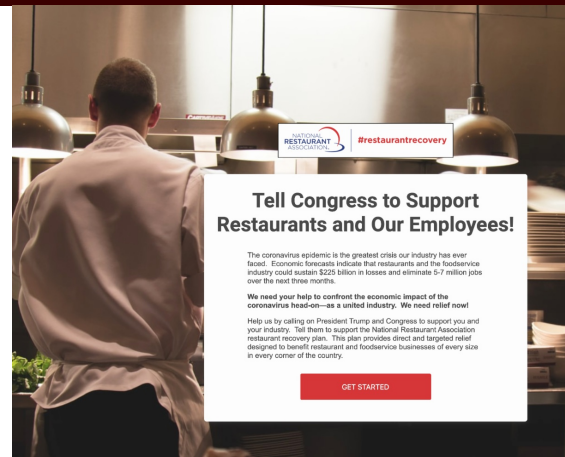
NATIONAL RESTAURANT ASSOCIATION.

#restaurantrecovery

Tell Congress to Support Restaurants and Our Employees!

The coronavirus epidemic is the greatest crisis our industry has ever faced. Economic forecasts indicate that restaurants and the foodservice industry could sustain $225 billion in losses and eliminate 5-7 million jobs over the next three months.

We need your help to confront the economic impact of the coronavirus head-on—as a united industry. We need relief now!

Help us by calling on President Trump and Congress to support you and your industry. Tell them to support the National Restaurant Association restaurant recovery plan. This plan provides direct and targeted relief designed to benefit restaurant and foodservice businesses of every size in every corner of the country.

GET STARTED